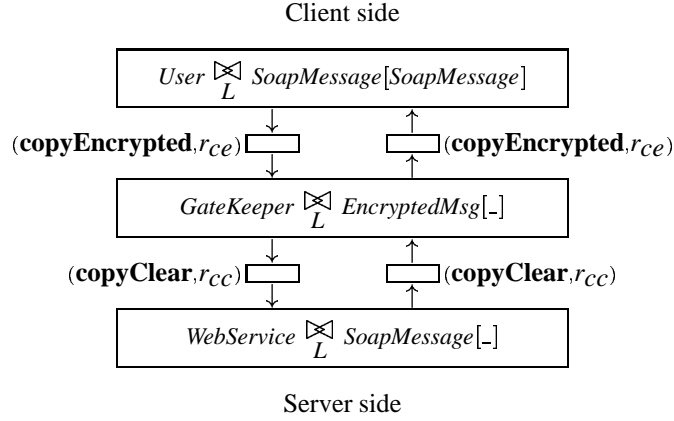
Client side

$User \bowtie_{L} SoapMessage[SoapMessage]$

$(\textbf{copyEncrypted}, r_{ce})$

$(\textbf{copyEncrypted}, r_{ce})$

$GateKeeper \bowtie_{L} EncryptedMsg[\_]$

$(\textbf{copyClear}, r_{cc})$

$(\textbf{copyClear}, r_{cc})$

$WebService \bowtie_{L} SoapMessage[\_]$

Server side